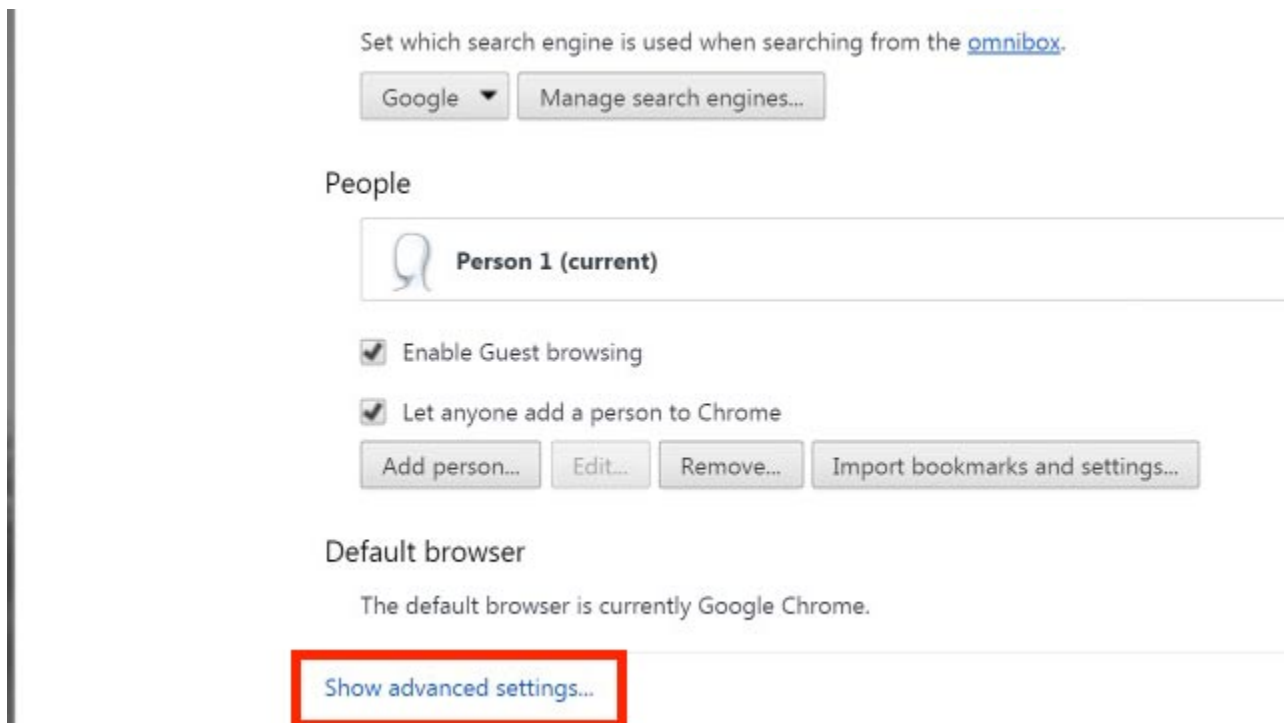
Set which search engine is used when searching from the omnibox.

Google ▾ Manage search engines...

People

Person 1 (current)

Enable Guest browsing

Let anyone add a person to Chrome

Add person... Edit... Remove... Import bookmarks and settings...

Default browser

The default browser is currently Google Chrome.

Show advanced settings...